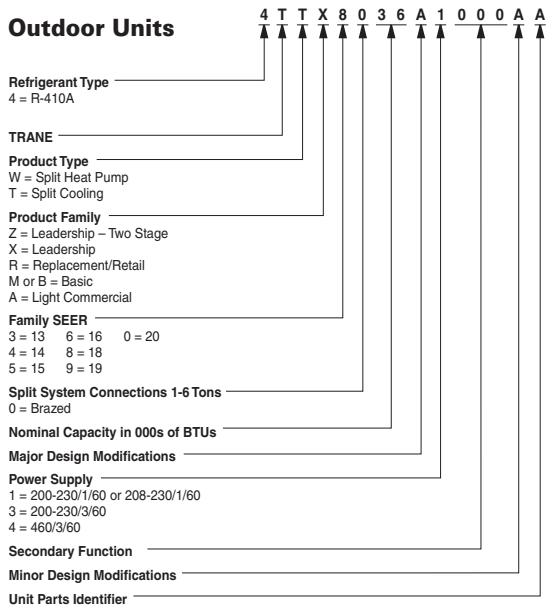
Outdoor Units

4 T T X 8 0 3 6 A 1 0 0 0 A A

Refrigerant Type
4 = R-410A

TRANE

Product Type
W = Split Heat Pump
T = Split Cooling

Product Family
Z = Leadership – Two Stage
X = Leadership
R = Replacement/Retail
M or B = Basic
A = Light Commercial

Family SEER
3 = 13 6 = 16 0 = 20
4 = 14 8 = 18
5 = 15 9 = 19

Split System Connections 1-6 Tons
0 = Brazed

Nominal Capacity in 000s of BTUs

Major Design Modifications

Power Supply
1 = 200-230/1/60 or 208-230/1/60
3 = 200-230/3/60
4 = 460/3/60

Secondary Function

Minor Design Modifications

Unit Parts Identifier